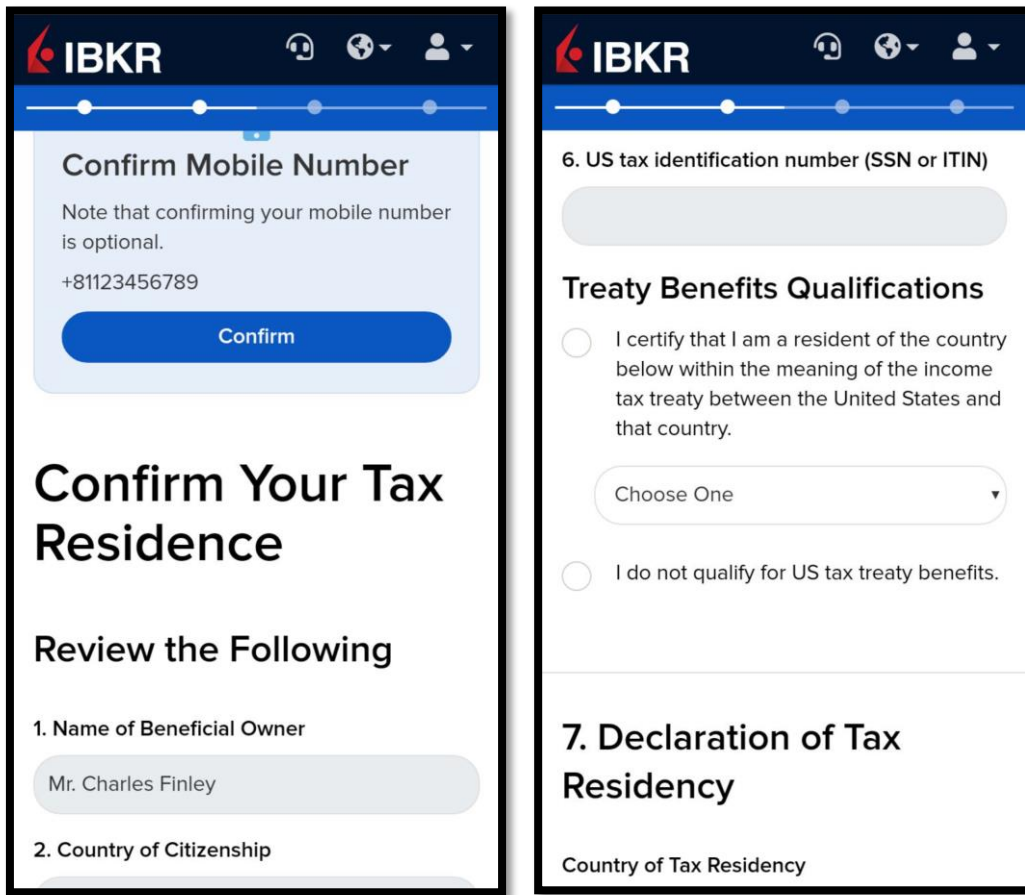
IBKR

Confirm Mobile Number

Note that confirming your mobile number is optional.

+81123456789

Confirm

Confirm Your Tax Residence

Review the Following

1. Name of Beneficial Owner

Mr. Charles Finley

2. Country of Citizenship

IBKR

6. US tax identification number (SSN or ITIN)

Treaty Benefits Qualifications

I certify that I am a resident of the country below within the meaning of the income tax treaty between the United States and that country.

Choose One

I do not qualify for US tax treaty benefits.

7. Declaration of Tax Residency

Country of Tax Residency